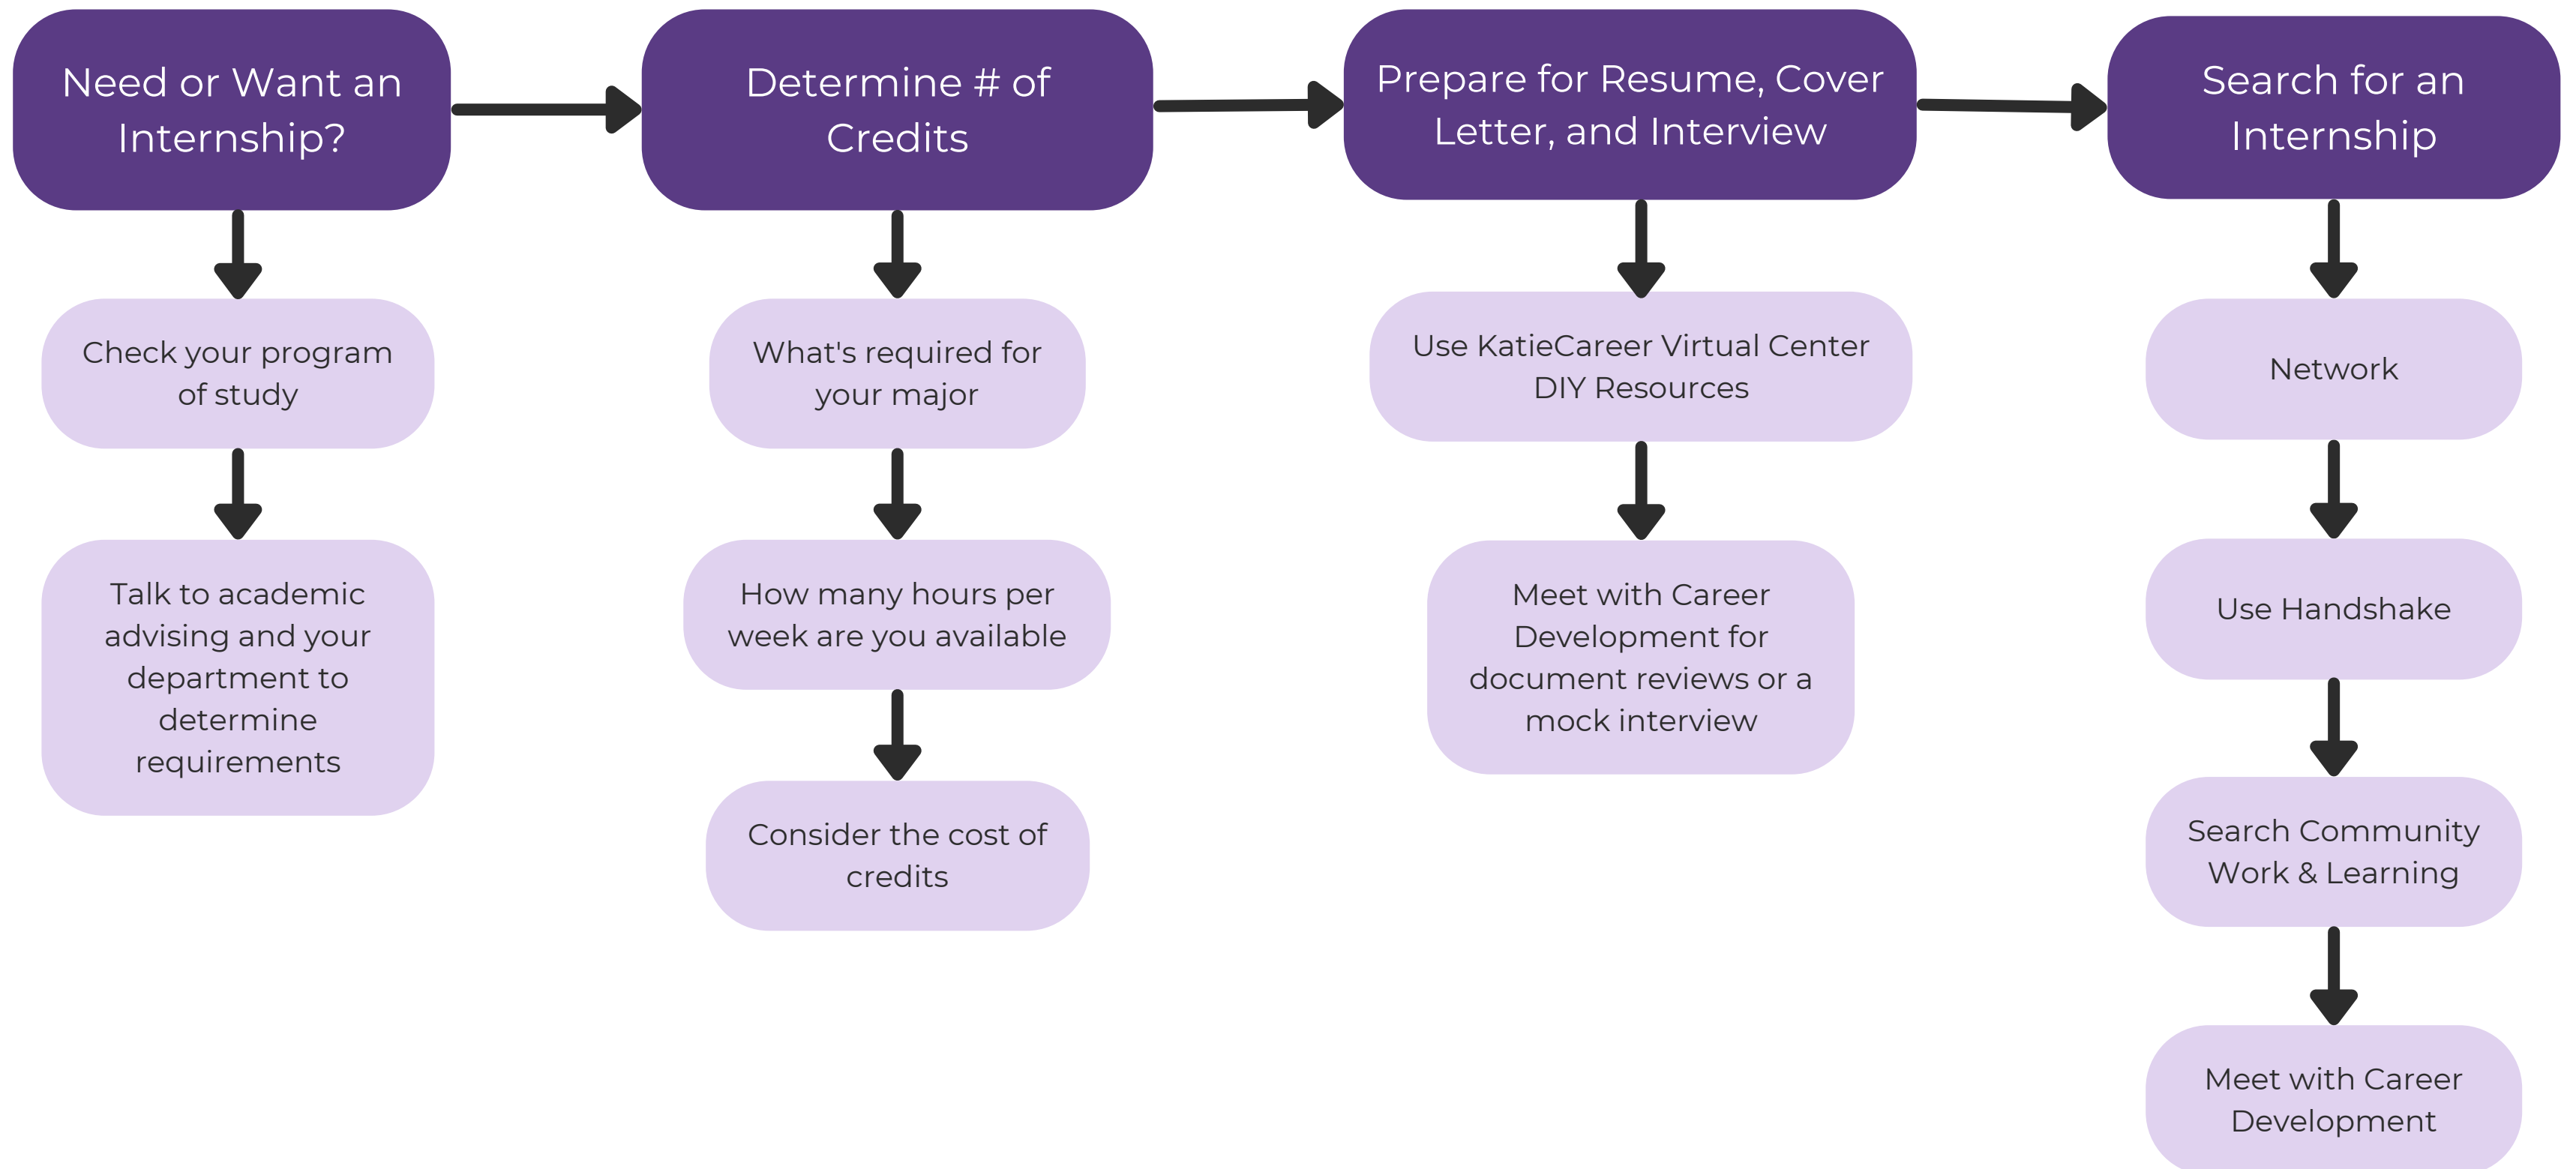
Need or Want an Internship?

Check your program of study

Talk to academic advising and your department to determine requirements

Determine # of Credits

What's required for your major

How many hours per week are you available

Consider the cost of credits

Prepare for Resume, Cover Letter, and Interview

Use KatieCareer Virtual Center DIY Resources

Meet with Career Development for document reviews or a mock interview

Search for an Internship

Network

Use Handshake

Search Community Work & Learning

Meet with Career Development